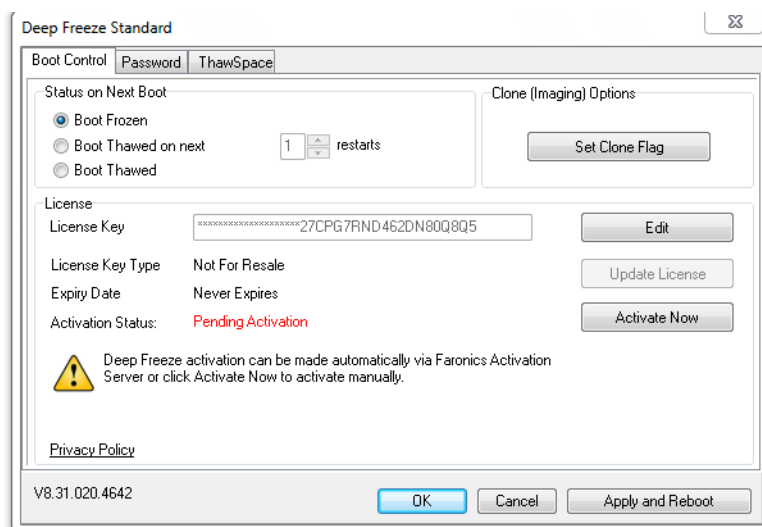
Deep Freeze Standard

Boot Control | Password | ThawSpace

Status on Next Boot
Boot Frozen
Boot Thawed on next 1 restarts
Boot Thawed

Clone (Imaging) Options
Set Clone Flag

License
License Key ********************27CPG7RND462DN80Q8Q5
Edit

License Key Type Not For Resale
Update License

Expiry Date Never Expires

Activation Status: Pending Activation
Activate Now

Deep Freeze activation can be made automatically via Faronics Activation Server or click Activate Now to activate manually.

Privacy Policy

V8.31.020.4642
OK Cancel Apply and Reboot